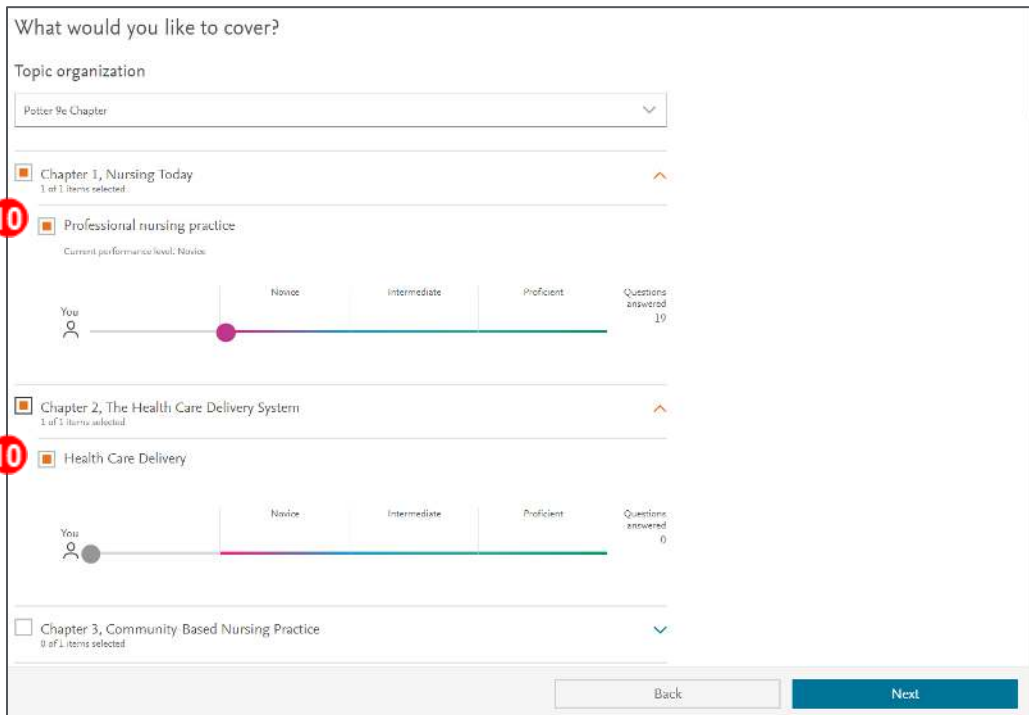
What would you like to cover?

Topic organization

Potter 9e Chapter

Chapter 1, Nursing Today
1 of 1 items selected

10

Professional nursing practice

Current performance level: Novice

Novice

Intermediate

Proficient

Questions answered
19

You

Chapter 2, The Health Care Delivery System
1 of 1 items selected

10

Health Care Delivery

Novice

Intermediate

Proficient

Questions answered
0

You

Chapter 3, Community Based Nursing Practice
0 of 1 items selected

Back

Next